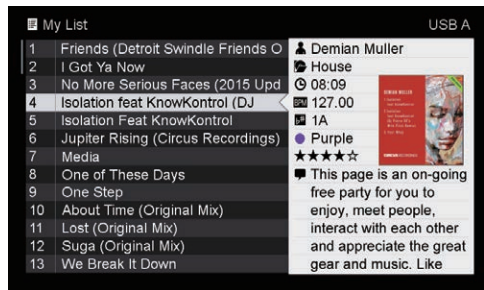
My List USB A

| | |
|---|---|
| 1 | Friends (Detroit Swindle Friends O |
| 2 | I Got Ya Now |
| 3 | No More Serious Faces (2015 Upd |
| 4 | Isolation feat KnowKontrol (DJ |
| 5 | Isolation feat KnowKontrol |
| 6 | Jupiter Rising (Circus Recordings) |
| 7 | Media |
| 8 | One of These Days |
| 9 | One Step |
| 10 | About Time (Original Mix) |
| 11 | Lost (Original Mix) |
| 12 | Suga (Original Mix) |
| 13 | We Break It Down |

Demian Muller
House
08:09
BPM 127.00
1A
Purple
★★★★☆
This page is an on-going free party for you to enjoy, meet people, interact with each other and appreciate the great gear and music. Like

DEMIAN MULLER
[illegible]